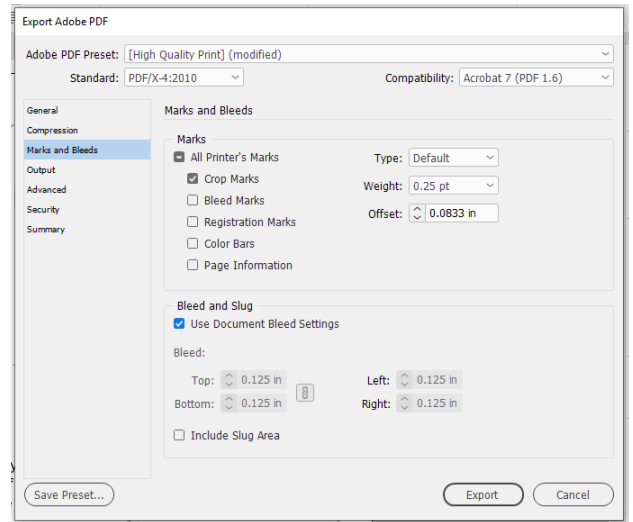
Export Adobe PDF

Adobe PDF Preset: [High Quality Print] (modified)

Standard: PDF/X-4:2010

Compatibility: Acrobat 7 (PDF 1.6)

General
Compression
Marks and Bleeds
Output
Advanced
Security
Summary

Marks and Bleeds

Marks

All Printer's Marks
Crop Marks
Bleed Marks
Registration Marks
Color Bars
Page Information

Type: Default
Weight: 0.25 pt
Offset: 0.0833 in

Bleed and Slug

Use Document Bleed Settings

Bleed:

Top: 0.125 in
Bottom: 0.125 in
Left: 0.125 in
Right: 0.125 in

Include Slug Area

Save Preset...

Export

Cancel